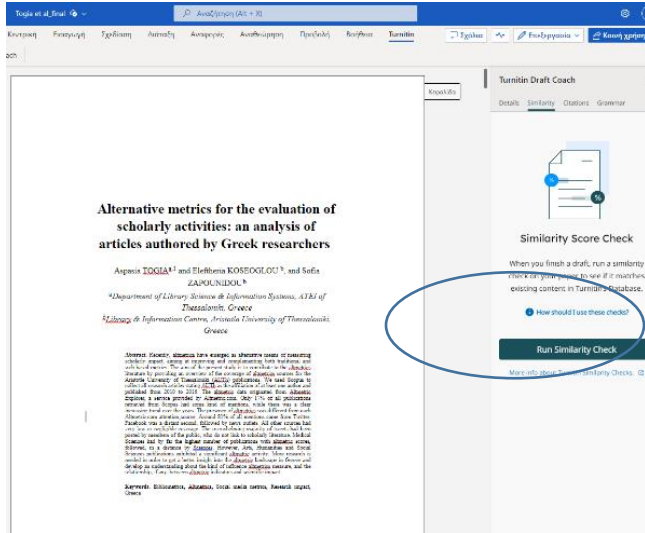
Togia et al_final ✓ ∨

Αναζήτηση (Alt + Χ)

Κεντρική Εισαγωγή Σχεδίαση Διάταξη Αναφορές Αναθεώρηση Προβολή Βοήθεια Turnitin

Σχόλια Επεξεργασία Κοινή χρήση

oach

Κεφαλίδα

Alternative metrics for the evaluation of scholarly activities: an analysis of articles authored by Greek researchers

Aspasia TOGIA a,1 and Eleftheria KOSEOGLOU b, and Sofia ZAPOUNIDOU b

a Department of Library Science & Information Systems, ATEI of Thessaloniki, Greece

b Library & Information Centre, Aristotle University of Thessaloniki, Greece

Abstract. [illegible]

Keywords. Bibliometrics, Altmetrics, Social media metrics, Research impact, Greece

Turnitin Draft Coach

Details Similarity Citations Grammar

Similarity Score Check

When you finish a draft, run a similarity check on your paper to see if it matches existing content in Turnitin's Database.

How should I use these checks?

Run Similarity Check

More info about Turnitin Similarity Checks.